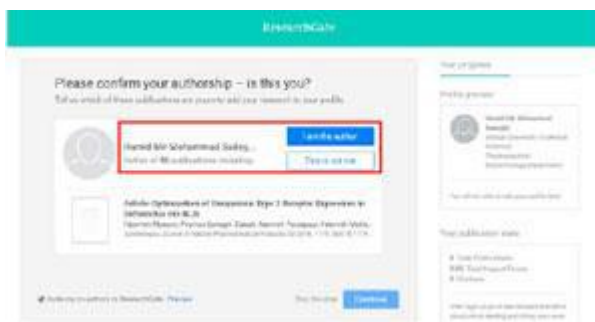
ResearchGate

Please confirm your authorship – is this you?

Tell us which of these publications are yours to add your research to your profile.

Hamid Mir Mohammad Sadeq...

Author of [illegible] publications including

I am this author

This is not me

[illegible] Optimization of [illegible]

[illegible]

Your progress

Profile preview

Hamid Mir Mohammad Sadeqi

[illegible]

Your publication stats

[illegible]

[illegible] ResearchGate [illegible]

Skip this step

Continue